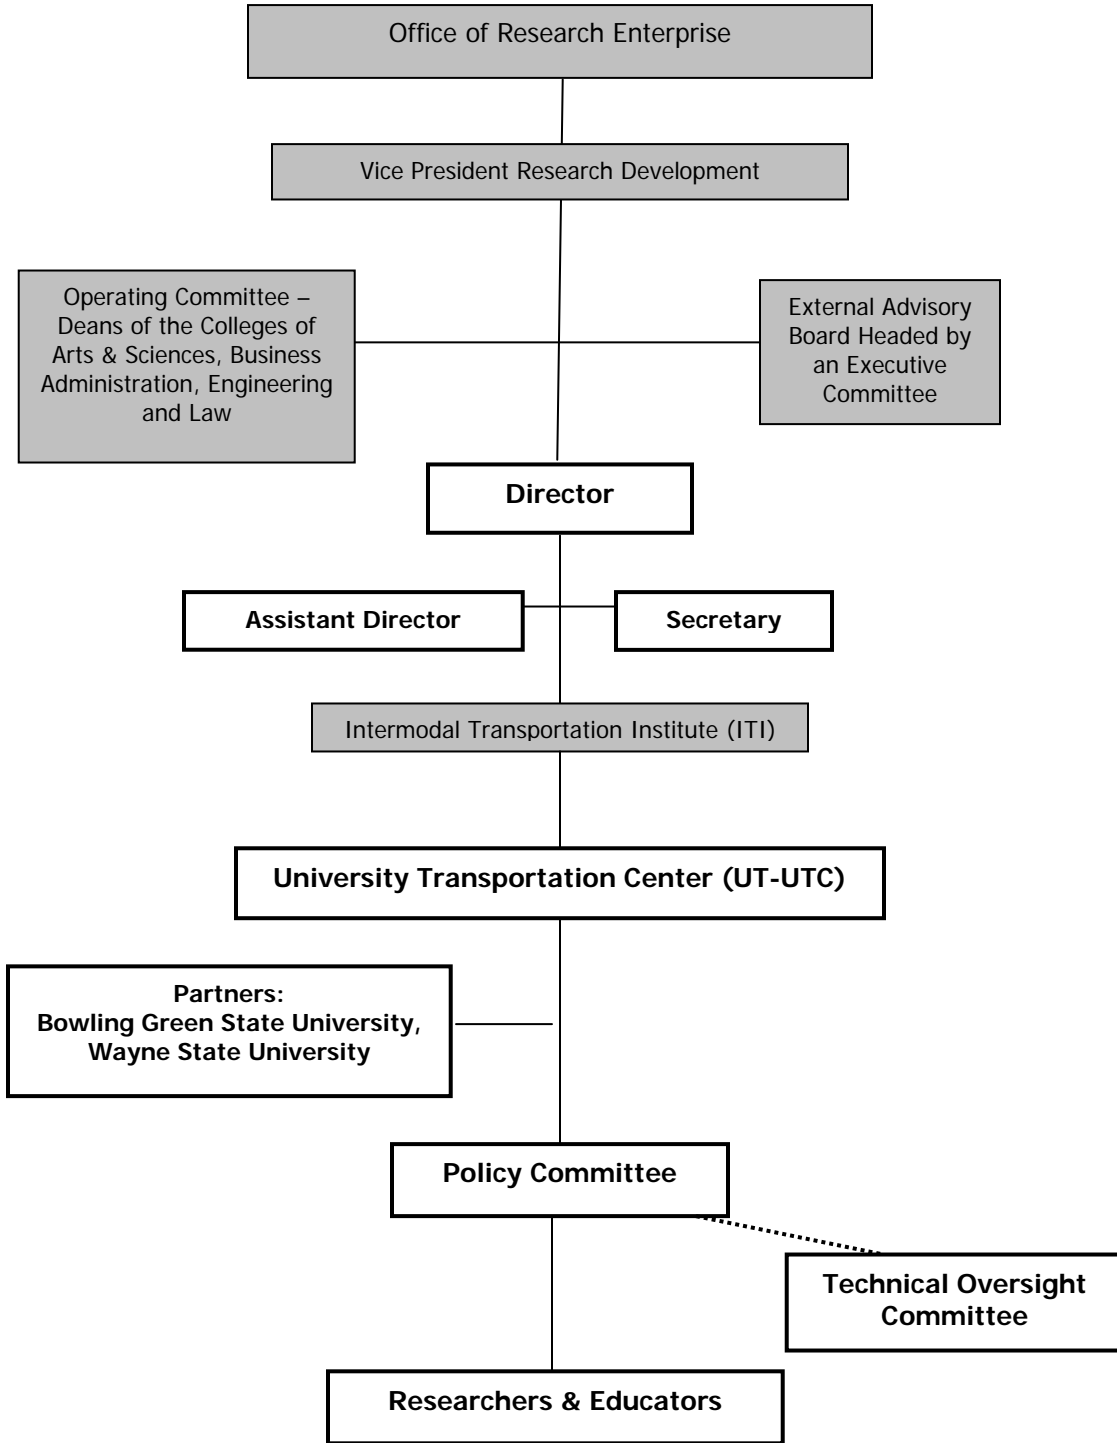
Office of Research Enterprise

Vice President Research Development

Operating Committee – Deans of the Colleges of Arts & Sciences, Business Administration, Engineering and Law

External Advisory Board Headed by an Executive Committee

Director

Assistant Director

Secretary

Intermodal Transportation Institute (ITI)

University Transportation Center (UT-UTC)

Partners: Bowling Green State University, Wayne State University

Policy Committee

Technical Oversight Committee

Researchers & Educators